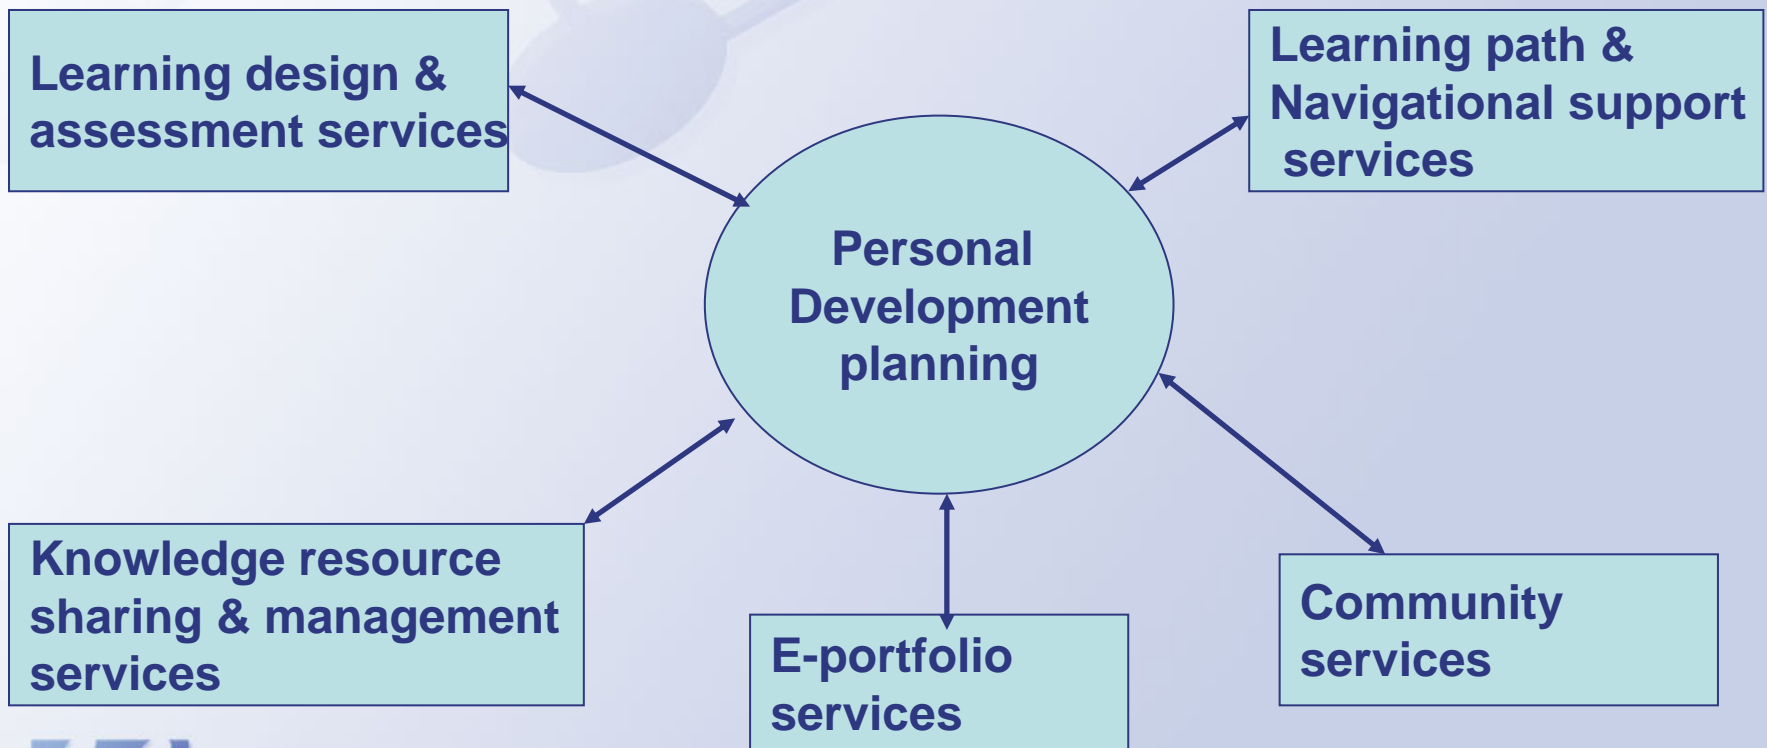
Learning design & assessment services

Learning path & Navigational support services

Personal Development planning

Knowledge resource sharing & management services

E-portfolio services

Community services